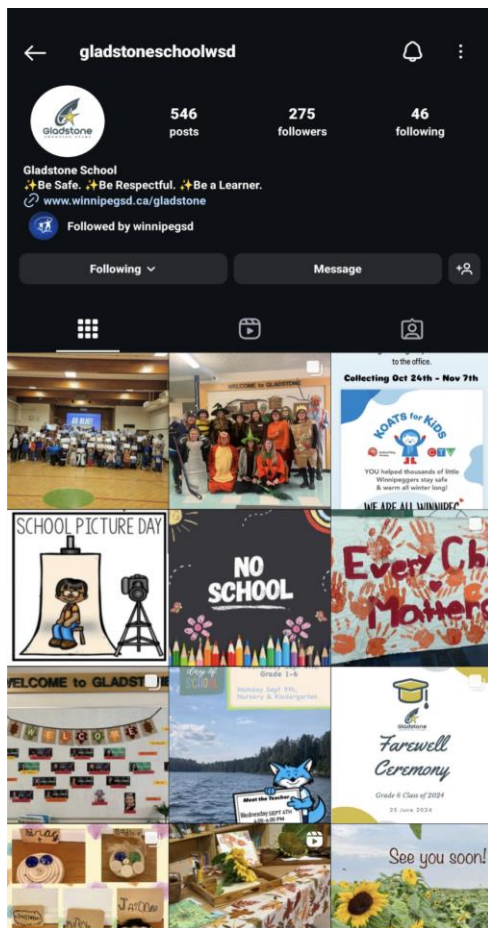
gladstoneschoolwsd

546 posts

275 followers

46 following

Gladstone School
✨Be Safe. ✨Be Respectful. ✨Be a Learner.
www.winnipegsd.ca/gladstone

Followed by winnipegsd

Following

Message

WELCOME TO GLADSTONE

to the office.
Collecting Oct 24th - Nov 7th
KOATS for KIDS
YOU helped thousands of little Winnipeggers stay safe & warm all winter long!
WE ARE ALL WINNIPEG

SCHOOL PICTURE DAY

NO SCHOOL

Every Child Matters

WELCOME to GLADSTONE
WELCOME

Grade 1-6
Monday Sept 9th, Nursery & Kindergarten
Meet the Teacher
Wednesday SEPT 4TH

Gladstone
Farewell Ceremony
Grade 6 Class of 2024
25 June 2024

See you soon!